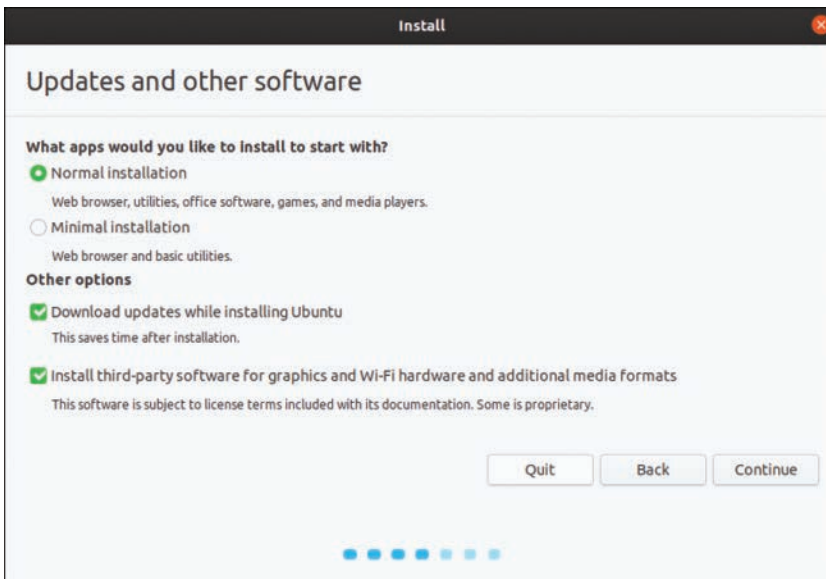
Install

Updates and other software

What apps would you like to install to start with?

Normal installation

Web browser, utilities, office software, games, and media players.

Minimal installation

Web browser and basic utilities.

Other options

Download updates while installing Ubuntu

This saves time after installation.

Install third-party software for graphics and Wi-Fi hardware and additional media formats

This software is subject to license terms included with its documentation. Some is proprietary.

Quit

Back

Continue